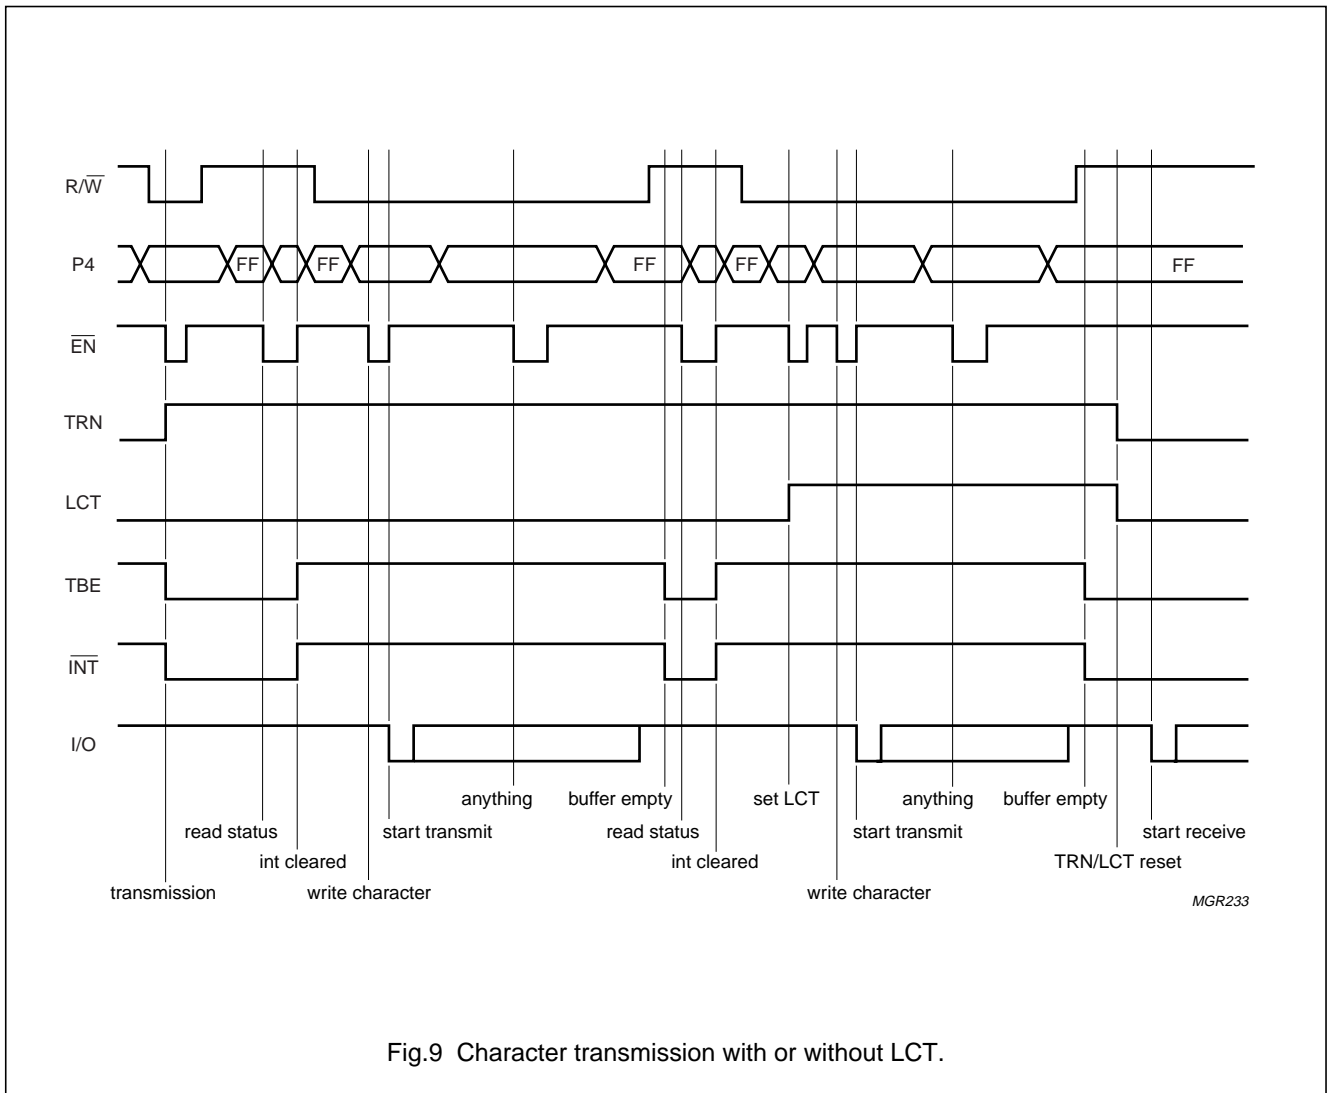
$R/\overline{W}$

P4

FF FF FF FF FF

$\overline{EN}$

TRN

LCT

TBE

$\overline{INT}$

I/O

anything

buffer empty

set LCT

anything

buffer empty

read status

start transmit

read status

start transmit

start receive

int cleared

int cleared

TRN/LCT reset

transmission

write character

write character

MGR233

Fig.9 Character transmission with or without LCT.